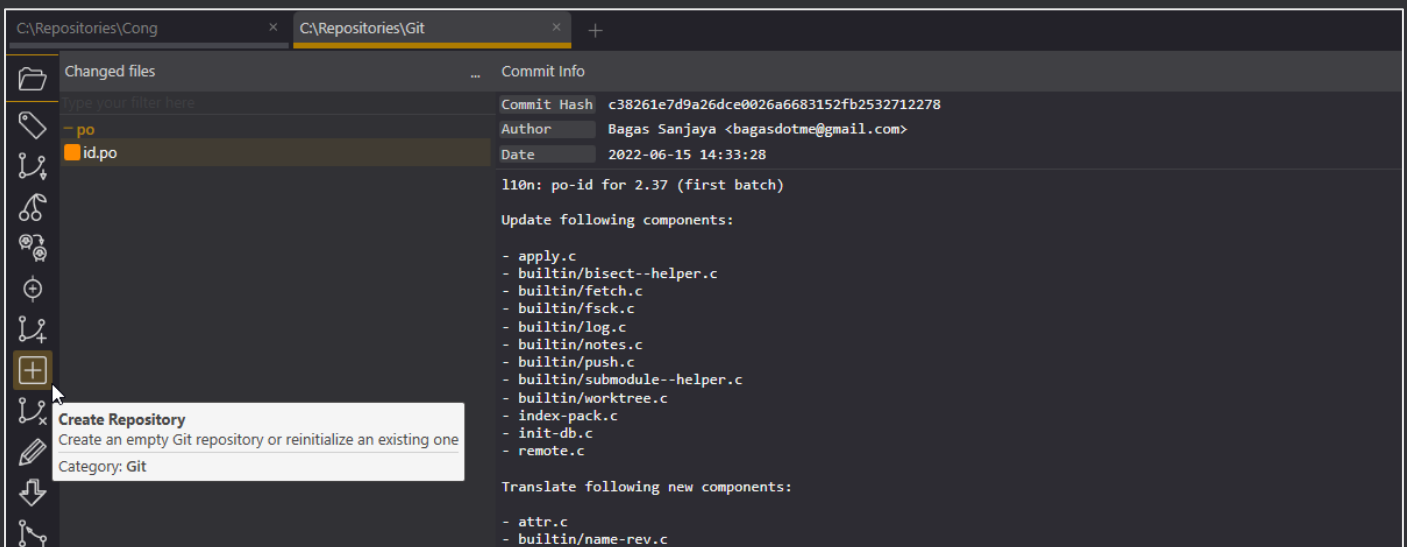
C:\Repositories\Cong ×
C:\Repositories\Git ×
+

Changed files ...
Type your filter here
− po
id.po

Commit Info

| Commit Hash | c38261e7d9a26dce0026a6683152fb2532712278 |
|---|---|
| Author | Bagas Sanjaya <bagasdotme@gmail.com> |
| Date | 2022-06-15 14:33:28 |

l10n: po-id for 2.37 (first batch)

Update following components:

- apply.c
- builtin/bisect--helper.c
- builtin/fetch.c
- builtin/fsck.c
- builtin/log.c
- builtin/notes.c
- builtin/push.c
- builtin/submodule--helper.c
- builtin/worktree.c
- index-pack.c
- init-db.c
- remote.c

Translate following new components:

- attr.c
- builtin/name-rev.c

Create Repository
Create an empty Git repository or reinitialize an existing one
Category: Git